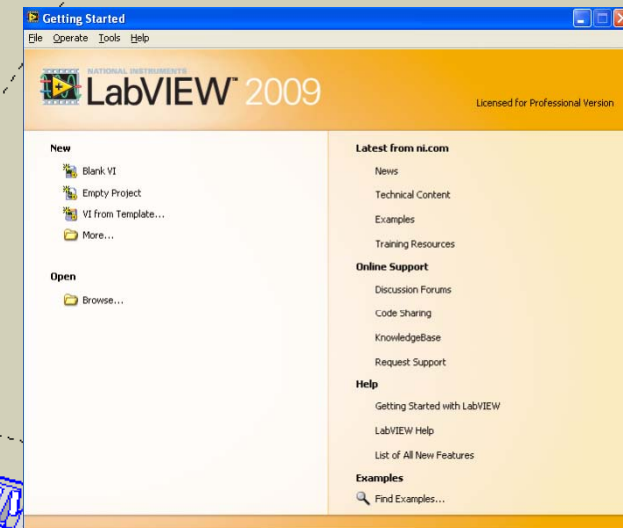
Getting Started
File Operate Tools Help

NATIONAL INSTRUMENTS
LabVIEW 2009
Licensed for Professional Version

New
Blank VI
Empty Project
VI from Template...
More...

Open
Browse...

Latest from ni.com
News
Technical Content
Examples
Training Resources

Online Support
Discussion Forums
Code Sharing
KnowledgeBase
Request Support

Help
Getting Started with LabVIEW
LabVIEW Help
List of All New Features

Examples
Find Examples...